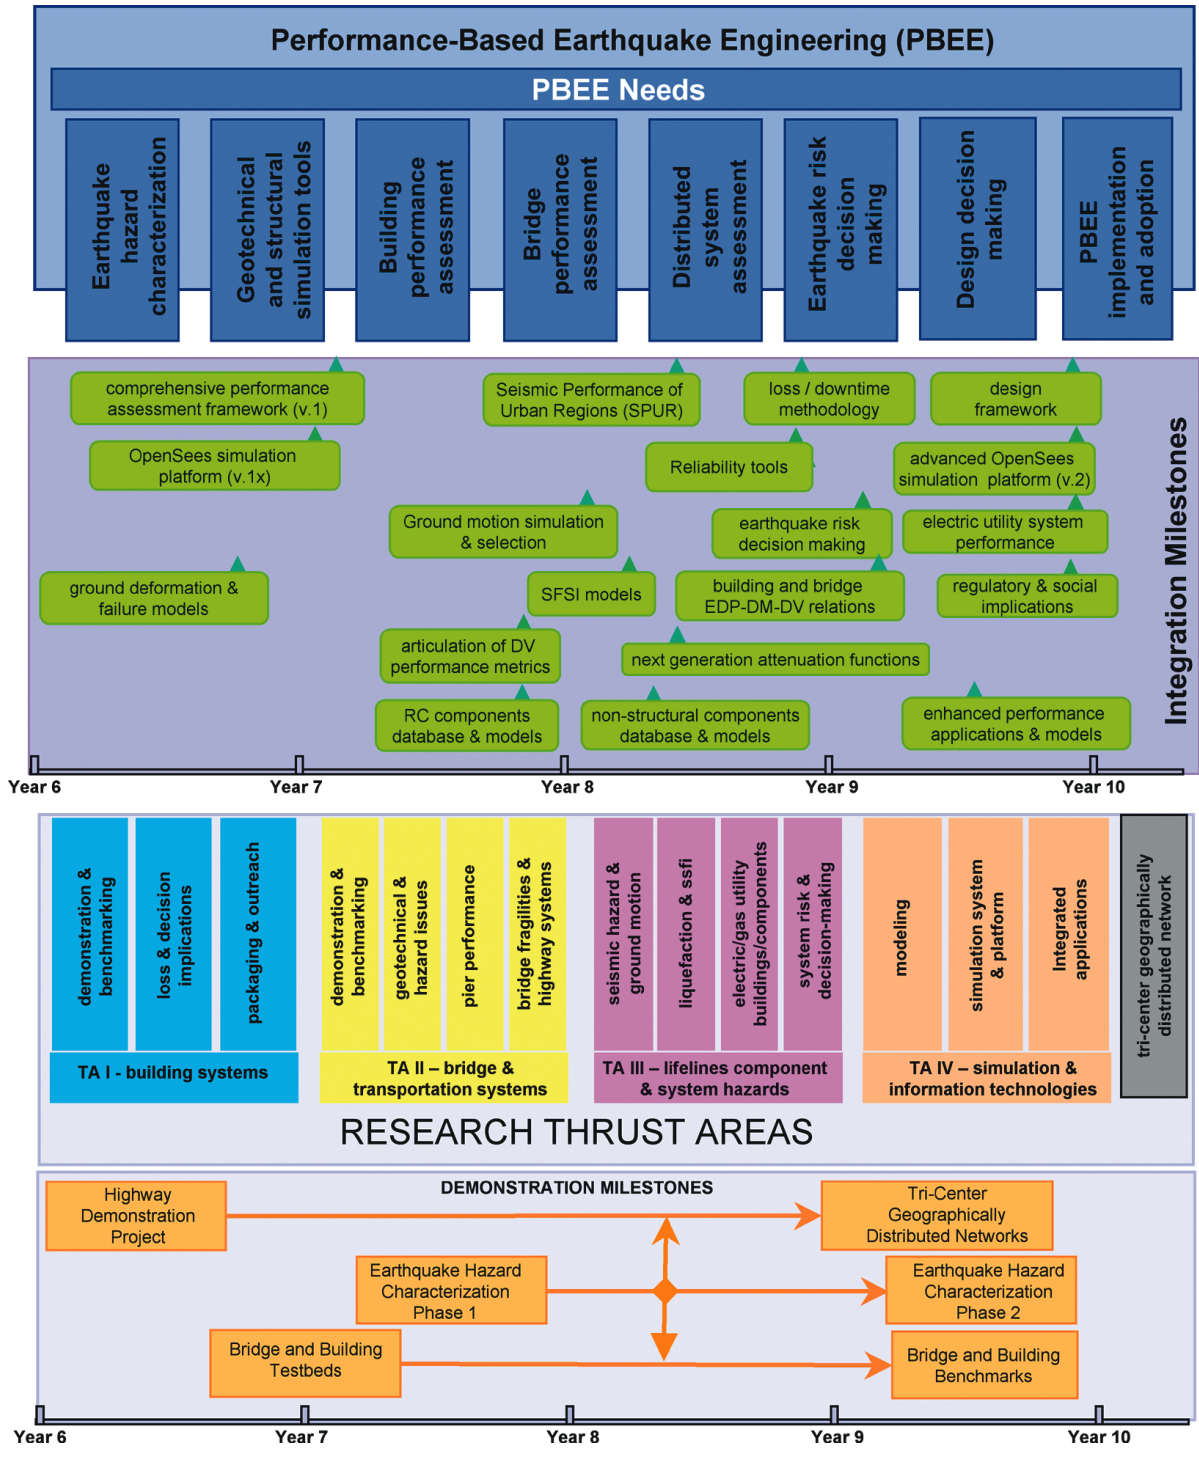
Performance-Based Earthquake Engineering (PBEE)

PBEE Needs

Earthquake hazard characterization

Geotechnical and structural simulation tools

Building performance assessment

Bridge performance assessment

Distributed system assessment

Earthquake risk decision making

Design decision making

PBEE implementation and adoption

Integration Milestones

comprehensive performance assessment framework (v.1)

OpenSees simulation platform (v.1x)

ground deformation & failure models

Seismic Performance of Urban Regions (SPUR)

Ground motion simulation & selection

SFSI models

articulation of DV performance metrics

RC components database & models

loss / downtime methodology

Reliability tools

earthquake risk decision making

building and bridge EDP-DM-DV relations

next generation attenuation functions

non-structural components database & models

design framework

advanced OpenSees simulation platform (v.2)

electric utility system performance

regulatory & social implications

enhanced performance applications & models

Year 6 Year 7 Year 8 Year 9 Year 10

demonstration & benchmarking

loss & decision implications

packaging & outreach

TA I - building systems

demonstration & benchmarking

geotechnical & hazard issues

pier performance

bridge fragilities & highway systems

TA II – bridge & transportation systems

seismic hazard & ground motion

liquefaction & ssfi

electric/gas utility buildings/components

system risk & decision-making

TA III – lifelines component & system hazards

modeling

simulation system & platform

Integrated applications

TA IV – simulation & information technologies

tri-center geographically distributed network

RESEARCH THRUST AREAS

DEMONSTRATION MILESTONES

Highway Demonstration Project

Tri-Center Geographically Distributed Networks

Earthquake Hazard Characterization Phase 1

Earthquake Hazard Characterization Phase 2

Bridge and Building Testbeds

Bridge and Building Benchmarks

Year 6 Year 7 Year 8 Year 9 Year 10